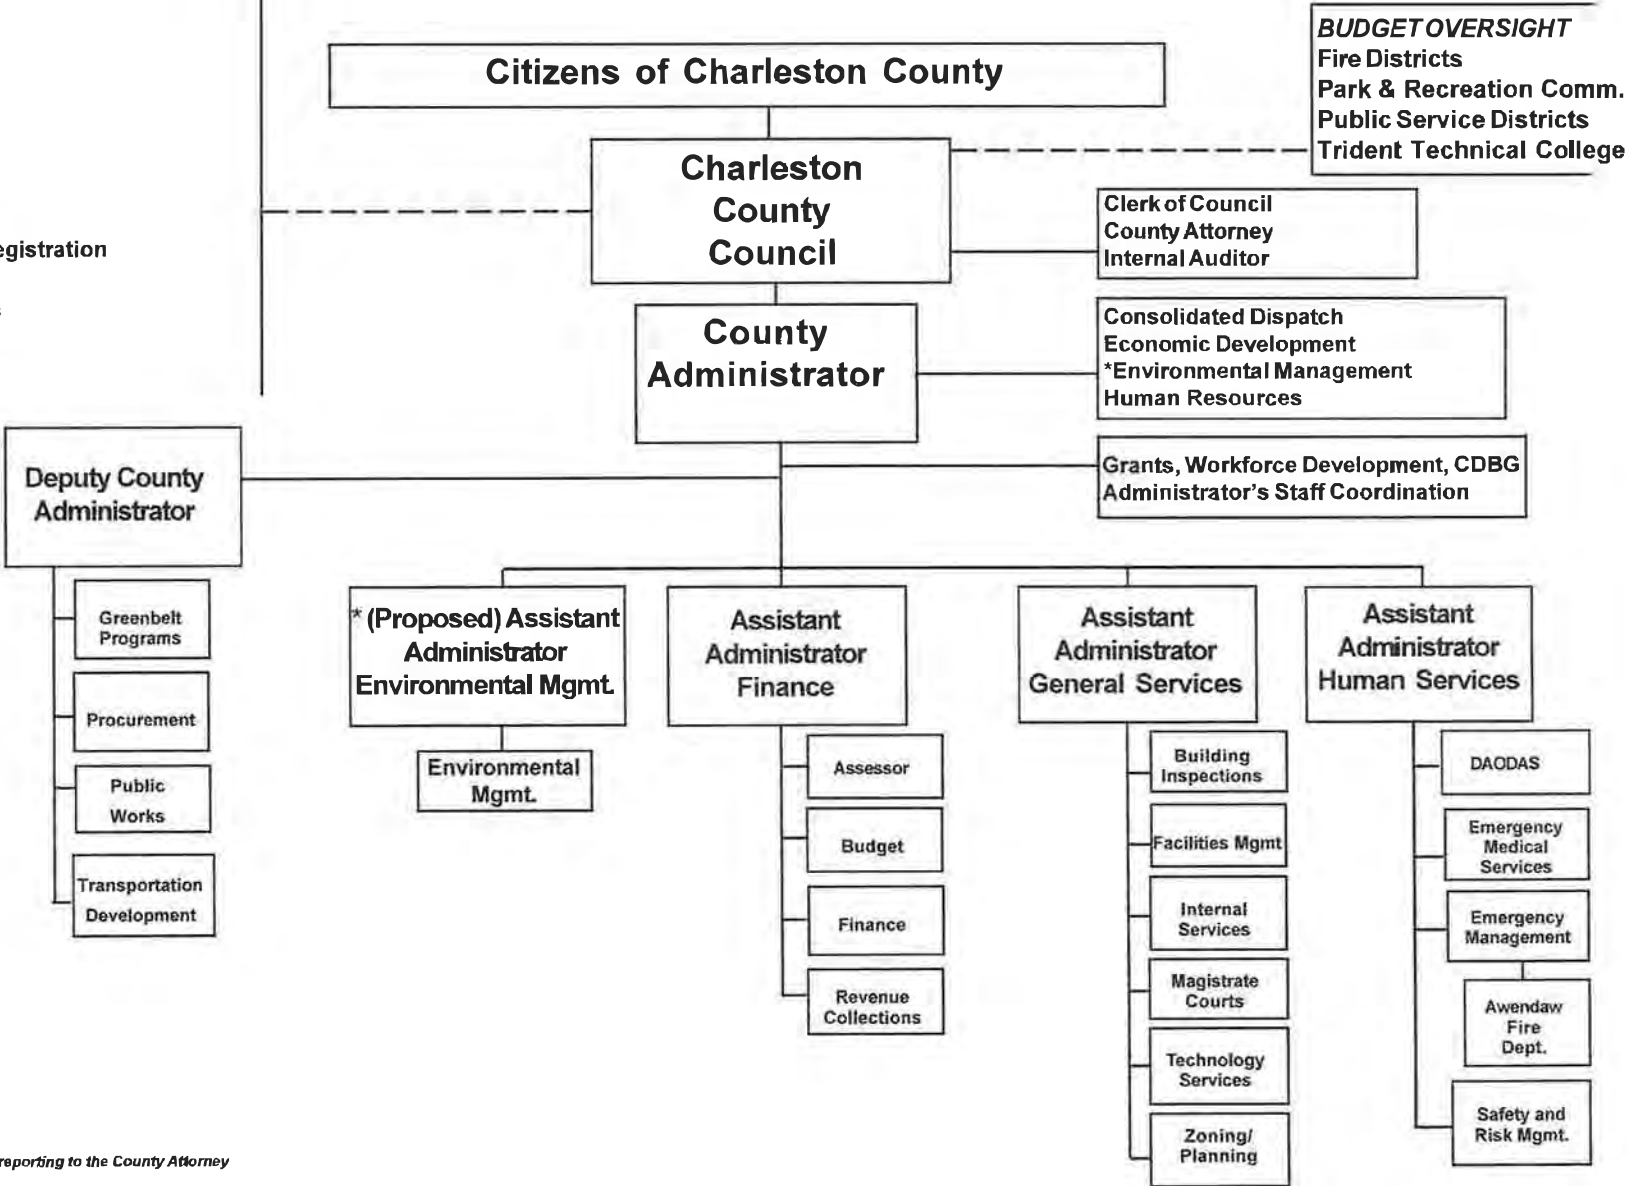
Citizens of Charleston County

BUDGET OVERSIGHT
Fire Districts
Park & Recreation Comm.
Public Service Districts
Trident Technical College

Charleston County Council

Clerk of Council
County Attorney
Internal Auditor

egistration

County Administrator

Consolidated Dispatch
Economic Development
*Environmental Management
Human Resources

Grants, Workforce Development, CDBG
Administrator's Staff Coordination

Deputy County Administrator

Greenbelt Programs

Procurement

Public Works

Transportation Development

* (Proposed) Assistant Administrator Environmental Mgmt.

Environmental Mgmt.

Assistant Administrator Finance

Assessor

Budget

Finance

Revenue Collections

Assistant Administrator General Services

Building Inspections

Facilities Mgmt

Internal Services

Magistrate Courts

Technology Services

Zoning/ Planning

Assistant Administrator Human Services

DAODAS

Emergency Medical Services

Emergency Management

Awendaw Fire Dept.

Safety and Risk Mgmt.

reporting to the County Attorney